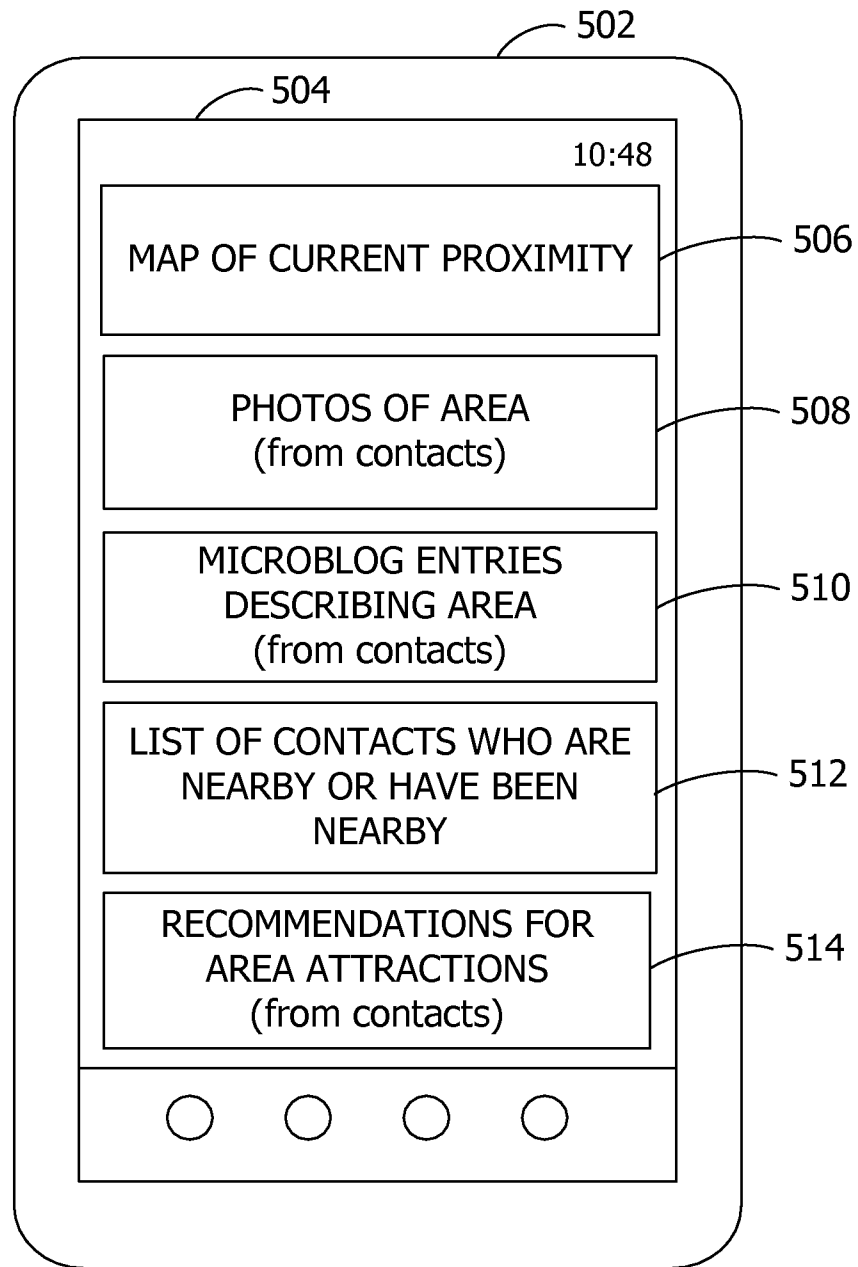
502

504

10:48

MAP OF CURRENT PROXIMITY

506

PHOTOS OF AREA
(from contacts)

508

MICROBLOG ENTRIES
DESCRIBING AREA
(from contacts)

510

LIST OF CONTACTS WHO ARE
NEARBY OR HAVE BEEN
NEARBY

512

RECOMMENDATIONS FOR
AREA ATTRACTIONS
(from contacts)

514